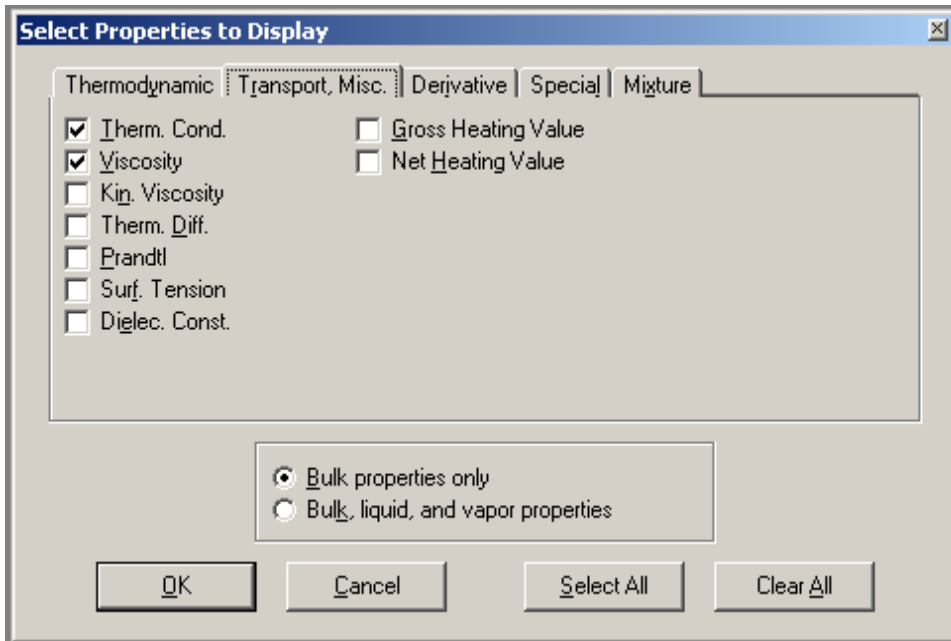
Select Properties to Display

Thermodynamic | Transport, Misc. | Derivative | Special | Mixture

Therm. Cond.
Viscosity
Kin. Viscosity
Therm. Diff.
Prandtl
Surf. Tension
Dielec. Const.

Gross Heating Value
Net Heating Value

Bulk properties only
Bulk, liquid, and vapor properties

OK | Cancel | Select All | Clear All